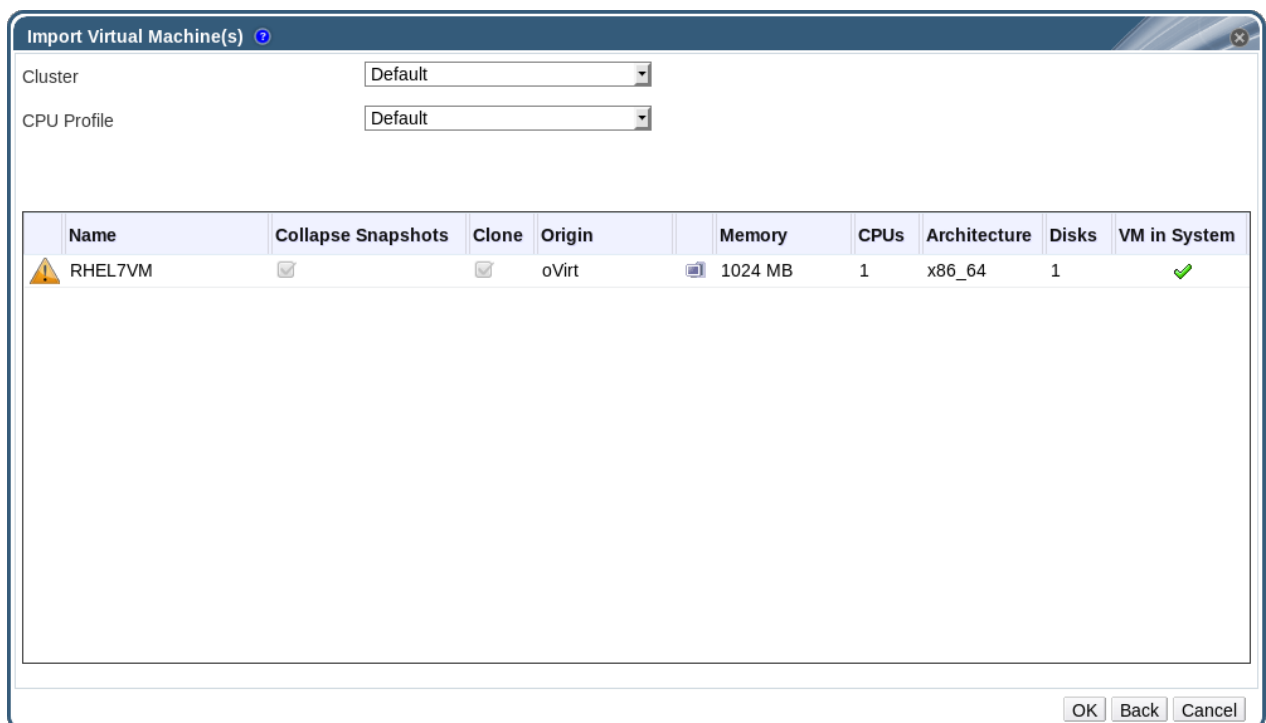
Import Virtual Machine(s)

Cluster Default

CPU Profile Default

| | Name | Collapse Snapshots | Clone | Origin | | Memory | CPUs | Architecture | Disks | VM in System |
|---|---|---|---|---|---|---|---|---|---|---|
| | RHEL7VM | | | oVirt | | 1024 MB | 1 | x86_64 | 1 | |

OK Back Cancel